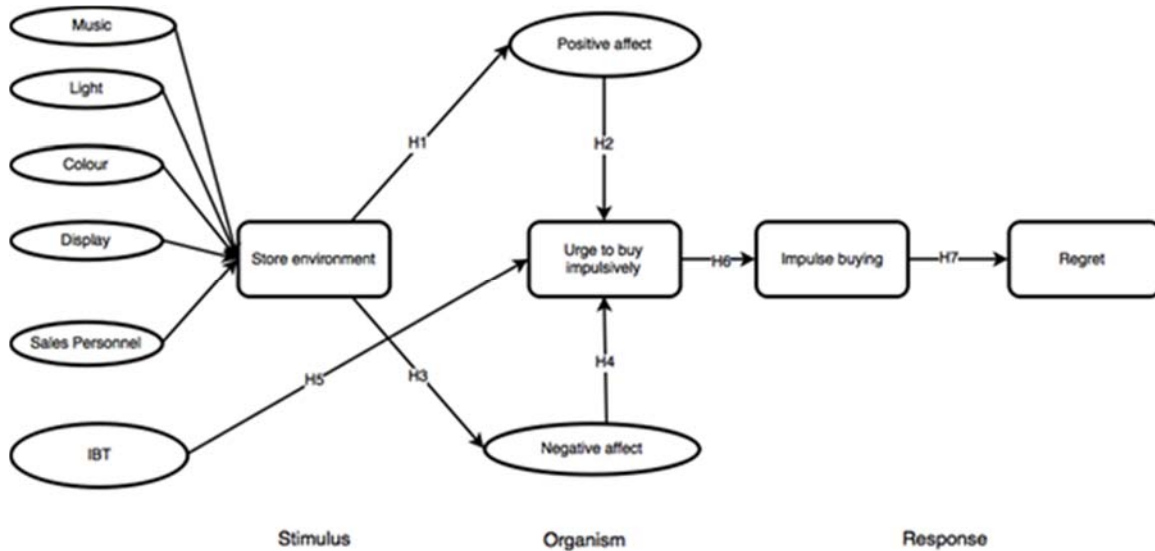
Music

Light

Colour

Display

Sales Personnel

IBT

Store environment

H1

Positive affect

H2

Urge to buy impulsively

H5

H3

H4

Negative affect

H6

Impulse buying

H7

Regret

Stimulus

Organism

Response